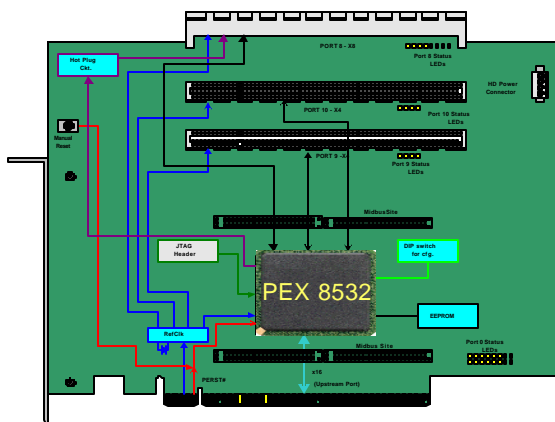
PORT 8 - X8

Port 8 Status LEDs

Hot Plug Ckt.

HD Power Connector

PORT 10 - X4

Port 10 Status LEDs

Manual Reset

PORT 9 - X4

Port 9 Status LEDs

MidbusSite

JTAG Header

DIP switch for cfg.

PEX 8532

EEPROM

RefClk

Midbus Site

Port 0 Status LEDs

PERST#

x16

(Upstream Port)